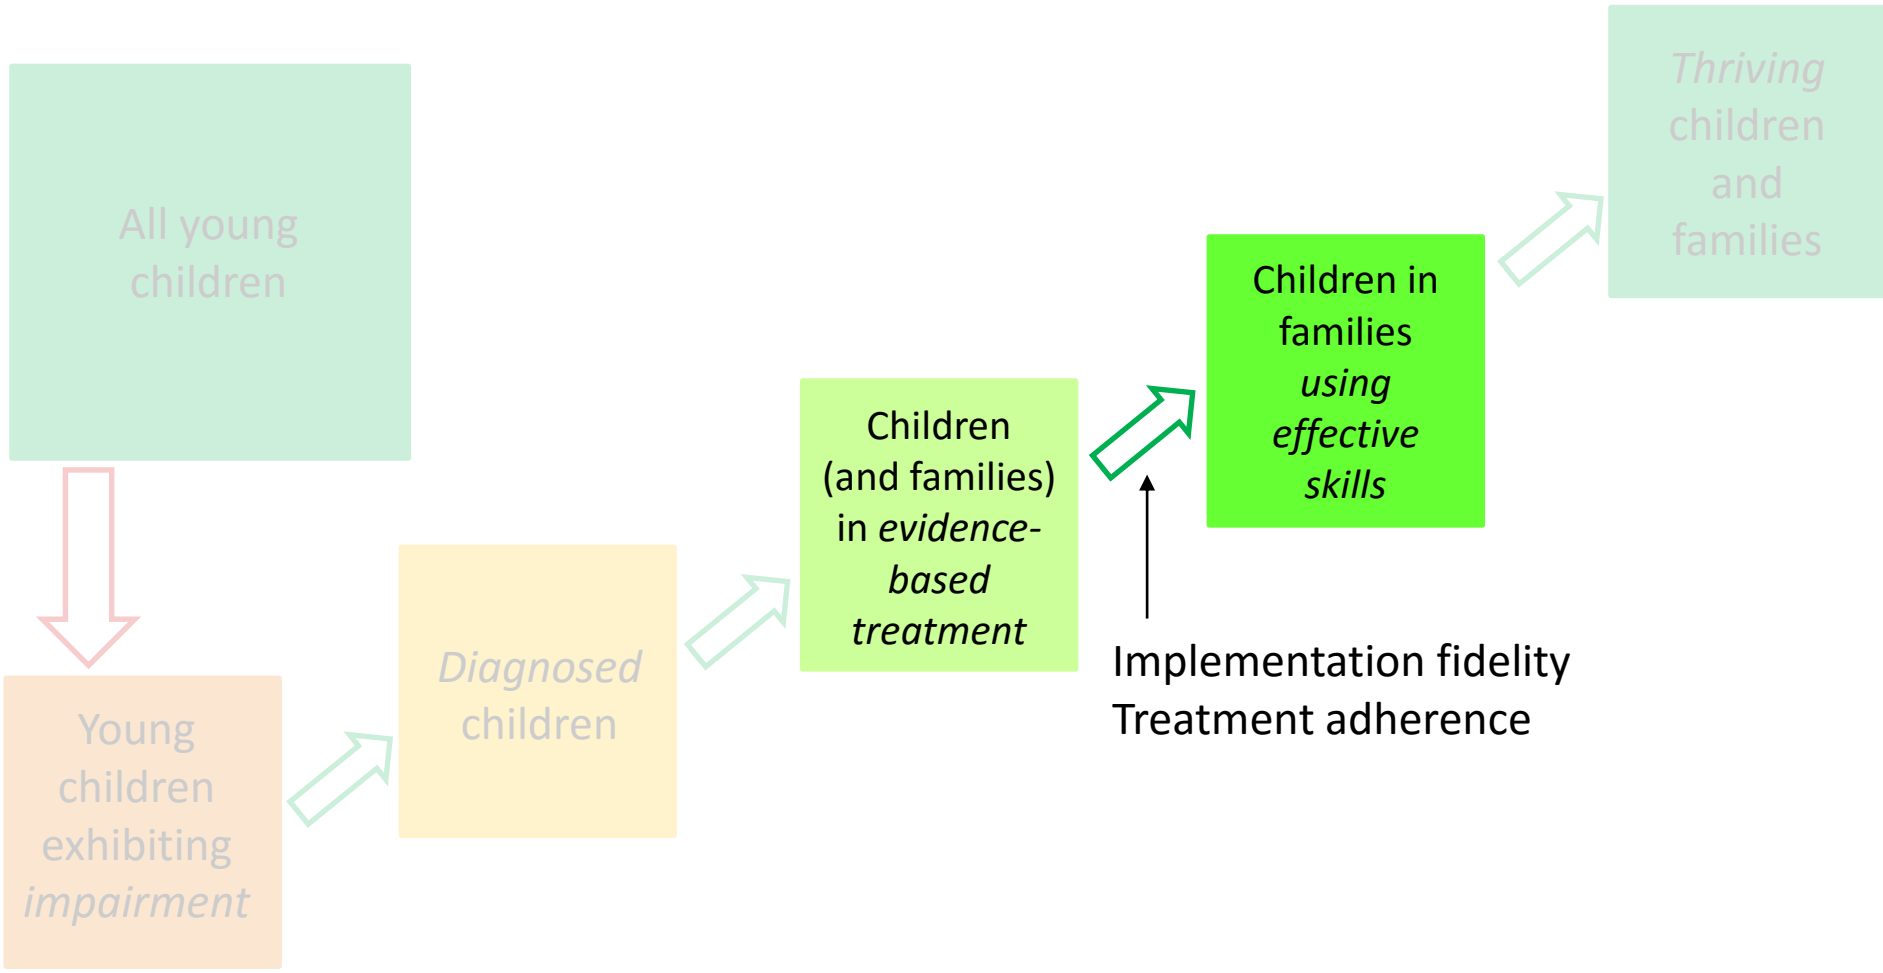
All young children

Young children exhibiting *impairment*

*Diagnosed* children

Children (and families) in *evidence-based treatment*

Children in families *using effective skills*

*Thriving* children and families

Implementation fidelity
Treatment adherence